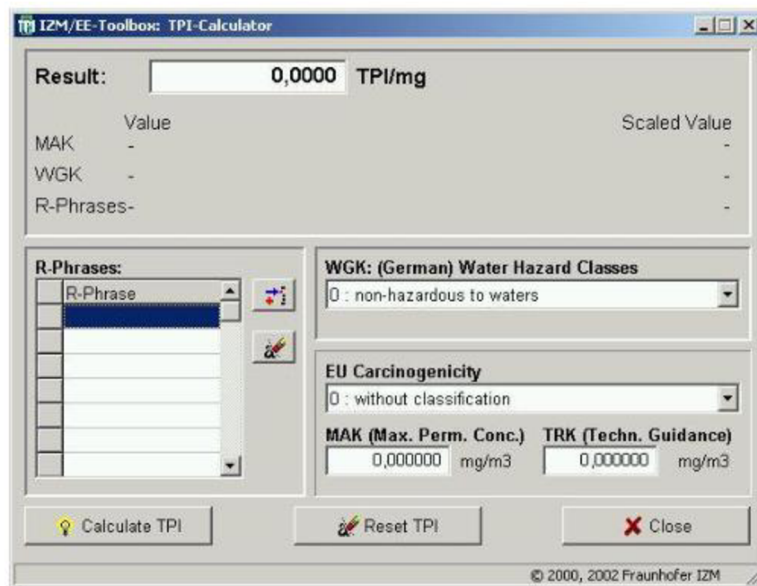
IZM/EE-Toolbox: TPI-Calculator

Result: 0,0000 TPI/mg

Value
MAK -
WGK -
R-Phrases-

Scaled Value
-
-
-

R-Phrases:
R-Phrase

WGK: (German) Water Hazard Classes
0 : non-hazardous to waters

EU Carcinogenicity
0 : without classification

MAK (Max. Perm. Conc.) 0,000000 mg/m3
TRK (Techn. Guidance) 0,000000 mg/m3

Calculate TPI
Reset TPI
Close

© 2000, 2002 Fraunhofer IZM